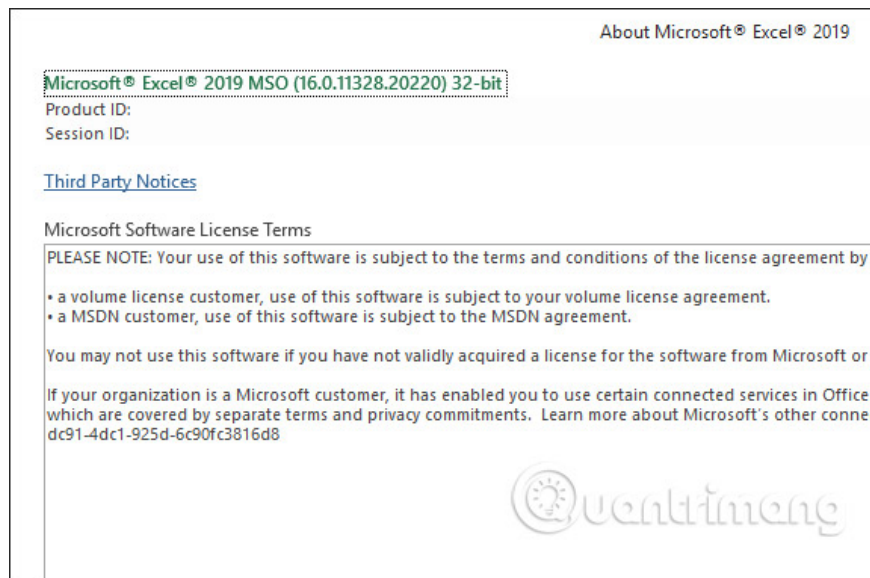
About Microsoft® Excel® 2019

Microsoft® Excel® 2019 MSO (16.0.11328.20220) 32-bit
Product ID:
Session ID:

Third Party Notices

Microsoft Software License Terms

PLEASE NOTE: Your use of this software is subject to the terms and conditions of the license agreement by

• a volume license customer, use of this software is subject to your volume license agreement.
• a MSDN customer, use of this software is subject to the MSDN agreement.

You may not use this software if you have not validly acquired a license for the software from Microsoft or

If your organization is a Microsoft customer, it has enabled you to use certain connected services in Office which are covered by separate terms and privacy commitments. Learn more about Microsoft's other conne dc91-4dc1-925d-6c90fc3816d8

Quantrimang